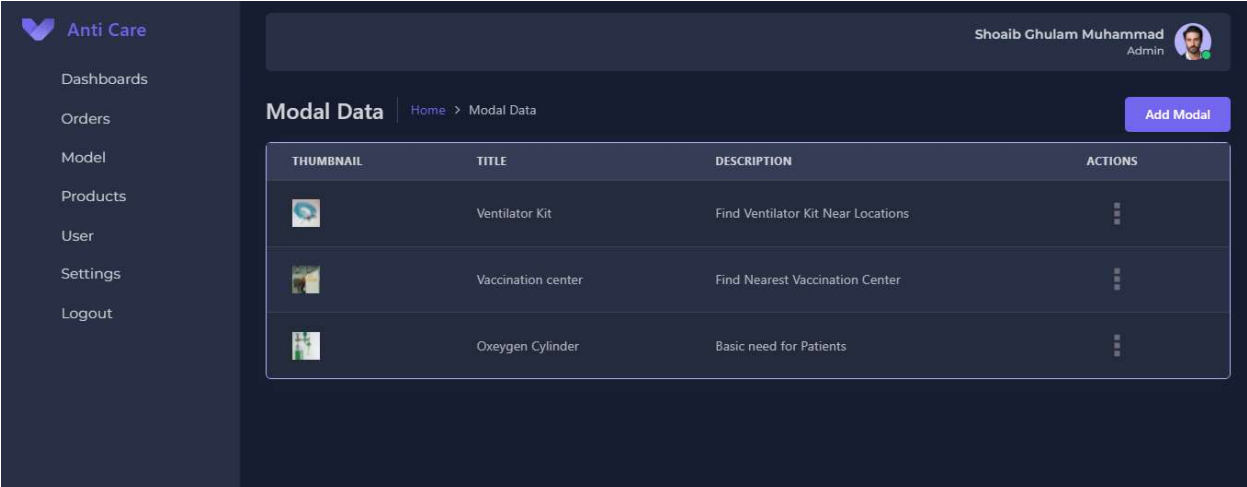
Anti Care

Dashboards
Orders
Model
Products
User
Settings
Logout

Shoaib Ghulam Muhammad
Admin

Modal Data Home > Modal Data

Add Modal

| THUMBNAIL | TITLE | DESCRIPTION | ACTIONS |
|---|---|---|---|
| | Ventilator Kit | Find Ventilator Kit Near Locations | |
| | Vaccination center | Find Nearest Vaccination Center | |
| | Oxeygen Cylinder | Basic need for Patients | |